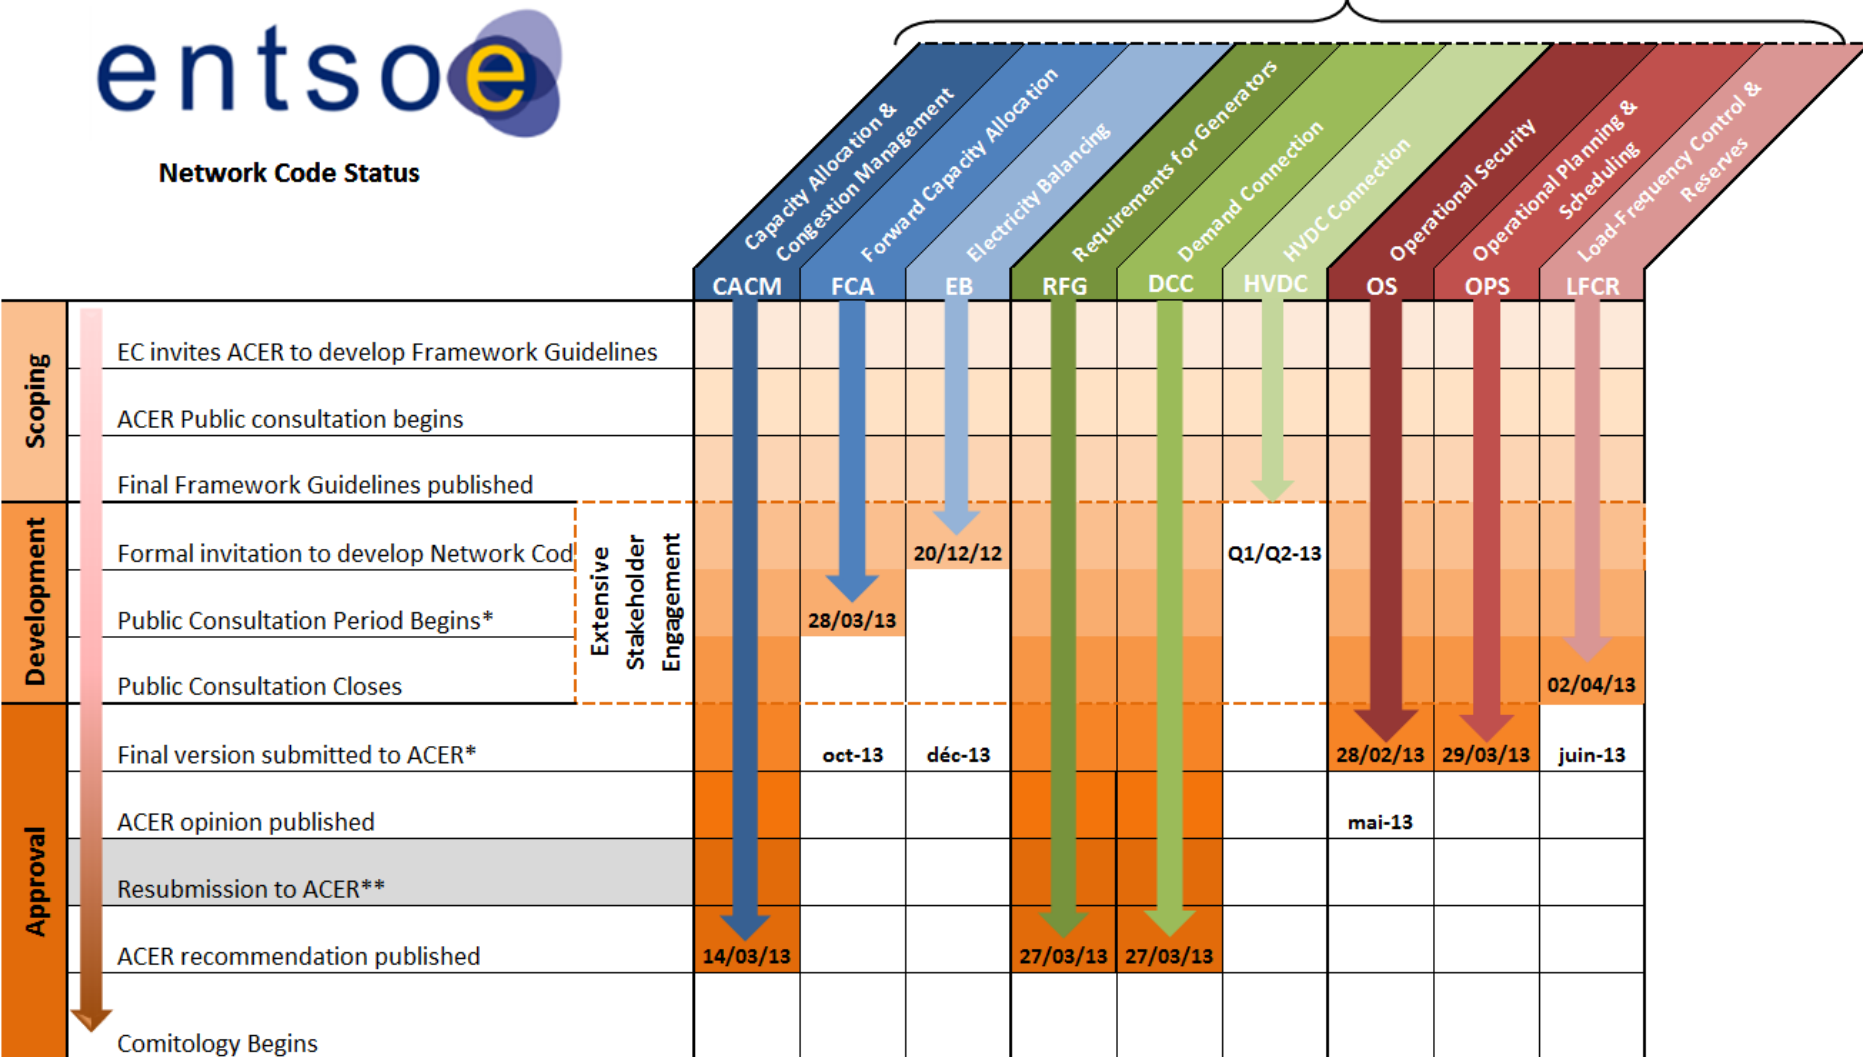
entsoe

Network Code Status

Capacity Allocation & Congestion Management
Forward Capacity Allocation
Electricity Balancing
Requirements for Generators
Demand Connection
HVDC Connection
Operational Security
Operational Planning & Scheduling
Load-Frequency Control & Reserves

| | | CACM | FCA | EB | RFG | DCC | HVDC | OS | OPS | LFCR |
|---|---|---|---|---|---|---|---|---|---|---|
| Scoping | EC invites ACER to develop Framework Guidelines | | | | | | | | | |
| | ACER Public consultation begins | | | | | | | | | |
| | Final Framework Guidelines published | | | | | | | | | |
| Development | Formal invitation to develop Network Cod | | | 20/12/12 | | | Q1/Q2-13 | | | |
| | Public Consultation Period Begins* | | 28/03/13 | | | | | | | |
| | Public Consultation Closes | | | | | | | | | 02/04/13 |
| Approval | Final version submitted to ACER* | | oct-13 | déc-13 | | | | 28/02/13 | 29/03/13 | juin-13 |
| | ACER opinion published | | | | | | | mai-13 | | |
| | Resubmission to ACER** | | | | | | | | | |
| | ACER recommendation published | 14/03/13 | | | 27/03/13 | 27/03/13 | | | | |
| | Comitology Begins | | | | | | | | | |

Extensive Stakeholder Engagement